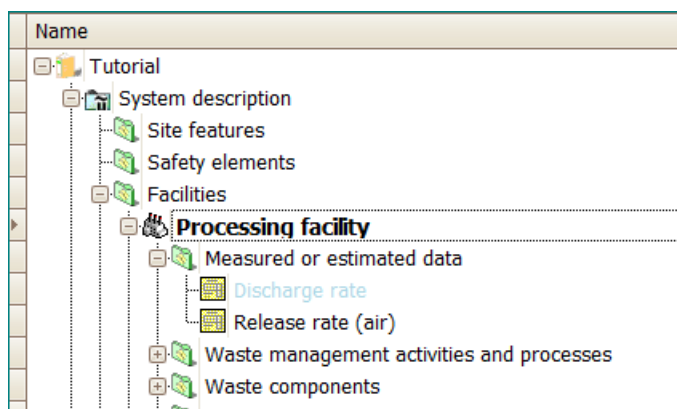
Name

Tutorial

System description

Site features

Safety elements

Facilities

Processing facility

Measured or estimated data

Discharge rate

Release rate (air)

Waste management activities and processes

Waste components